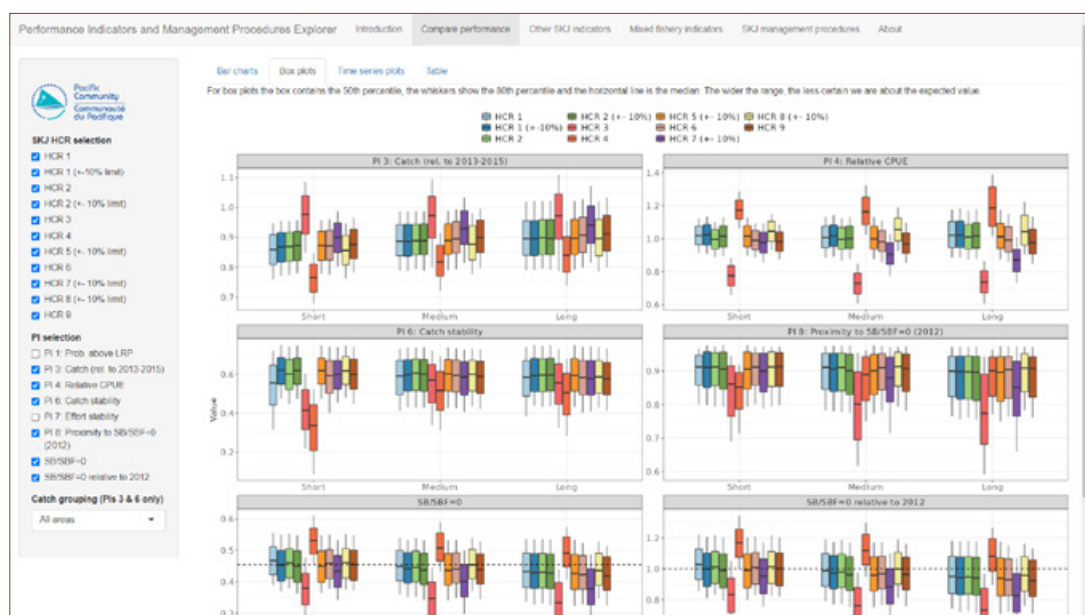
Performance Indicators and Management Procedures Explorer Introduction Compare performance Other SKJ indicators Mixed fishery indicators SKJ management procedures About

Pacific Community Communauté du Pacifique

SKJ HCR selection
HCR 1
HCR 1 (+-10% limit)
HCR 2
HCR 2 (+- 10% limit)
HCR 3
HCR 4
HCR 5 (+- 10% limit)
HCR 6
HCR 7 (+- 10% limit)
HCR 8 (+- 10% limit)
HCR 9

PI selection
PI 1: Prob. above LRP
PI 3: Catch (rel. to 2013-2015)
PI 4: Relative CPUE
PI 6: Catch stability
PI 7: Effort stability
PI 8: Proximity to SB/SBF=0 (2012)
SB/SBF=0
SB/SBF=0 relative to 2012

Catch grouping (PIs 3 & 6 only)
All areas

Bar charts Box plots Time series plots Table

For box plots the box contains the 50th percentile, the whiskers show the 80th percentile and the horizontal line is the median. The wider the range, the less certain we are about the expected value.

HCR 1 HCR 1 (+-10%) HCR 2 HCR 2 (+-10%) HCR 3 HCR 4 HCR 5 (+-10%) HCR 6 HCR 7 (+-10%) HCR 8 (+-10%) HCR 9

PI 3: Catch (rel. to 2013-2015)
1.1 1.0 0.9 0.8 0.7
Short Medium Long

PI 4: Relative CPUE
1.4 1.2 1.0 0.8 0.6
Short Medium Long

PI 6: Catch stability
0.6 0.4 0.2
Short Medium Long

PI 8: Proximity to SB/SBF=0 (2012)
0.9 0.8 0.7 0.6
Short Medium Long

Value

SB/SBF=0
0.6 0.5 0.4 0.3

SB/SBF=0 relative to 2012
1.2 1.0 0.8